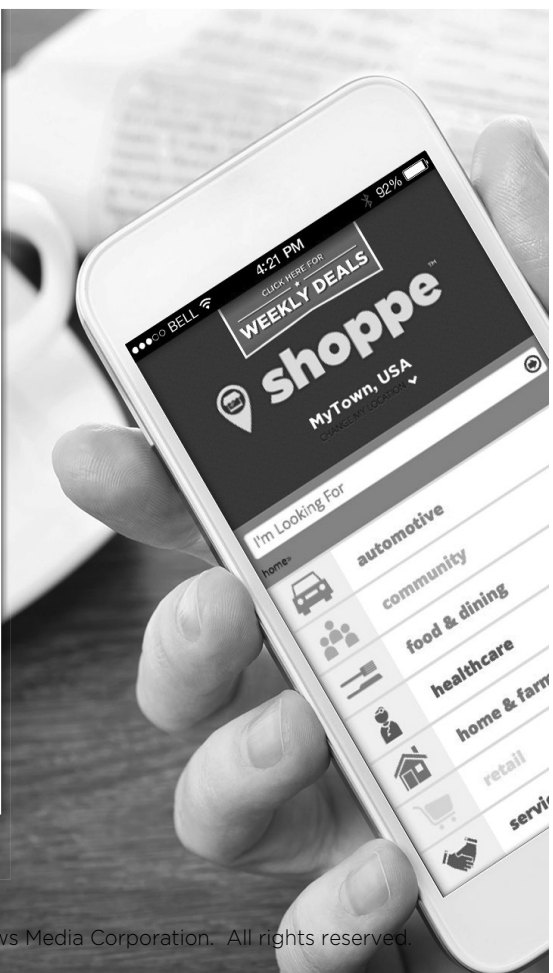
●●○○ BELL
4:21 PM
92%
CLICK HERE FOR
WEEKLY DEALS
shoppe™
MyTown, USA
CHANGE MY LOCATION
I'm Looking For
home»
automotive
community
food & dining
healthcare
home & farm
retail
servi

vs Media Corporation. All rights reserved.